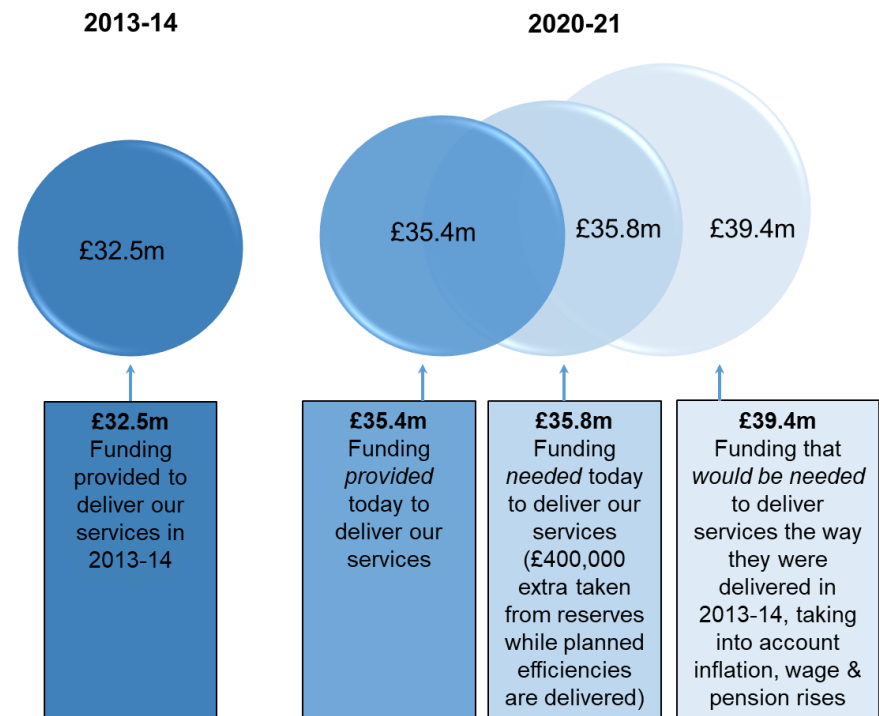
2013-14

2020-21

£32.5m

£35.4m

£35.8m

£39.4m

**£32.5m** Funding provided to deliver our services in 2013-14

**£35.4m** Funding *provided* today to deliver our services

**£35.8m** Funding *needed* today to deliver our services (£400,000 extra taken from reserves while planned efficiencies are delivered)

**£39.4m** Funding that *would be needed* to deliver services the way they were delivered in 2013-14, taking into account inflation, wage & pension rises